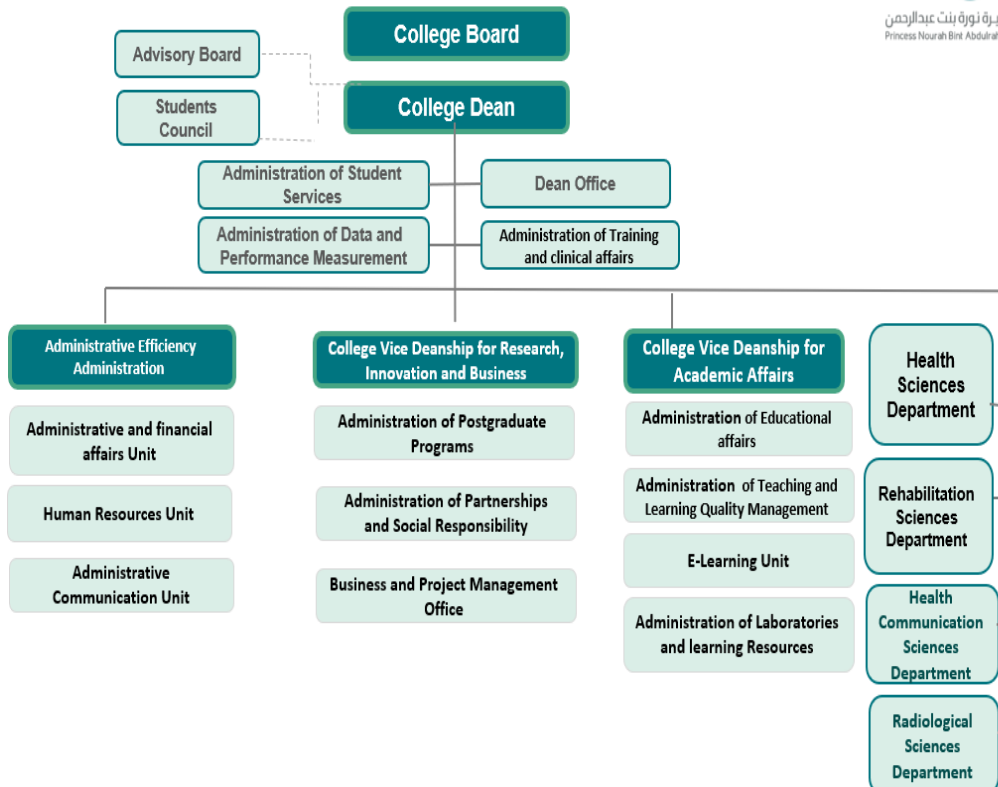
يرة نورة بنت عبدالرحمن
Princess Nourah Bint Abdulrah

College Board

Advisory Board

Students Council

College Dean

Administration of Student Services

Dean Office

Administration of Data and Performance Measurement

Administration of Training and clinical affairs

Administrative Efficiency Administration

Administrative and financial affairs Unit

Human Resources Unit

Administrative Communication Unit

College Vice Deanship for Research, Innovation and Business

Administration of Postgraduate Programs

Administration of Partnerships and Social Responsibility

Business and Project Management Office

College Vice Deanship for Academic Affairs

Administration of Educational affairs

Administration of Teaching and Learning Quality Management

E-Learning Unit

Administration of Laboratories and learning Resources

Health Sciences Department

Rehabilitation Sciences Department

Health Communication Sciences Department

Radiological Sciences Department